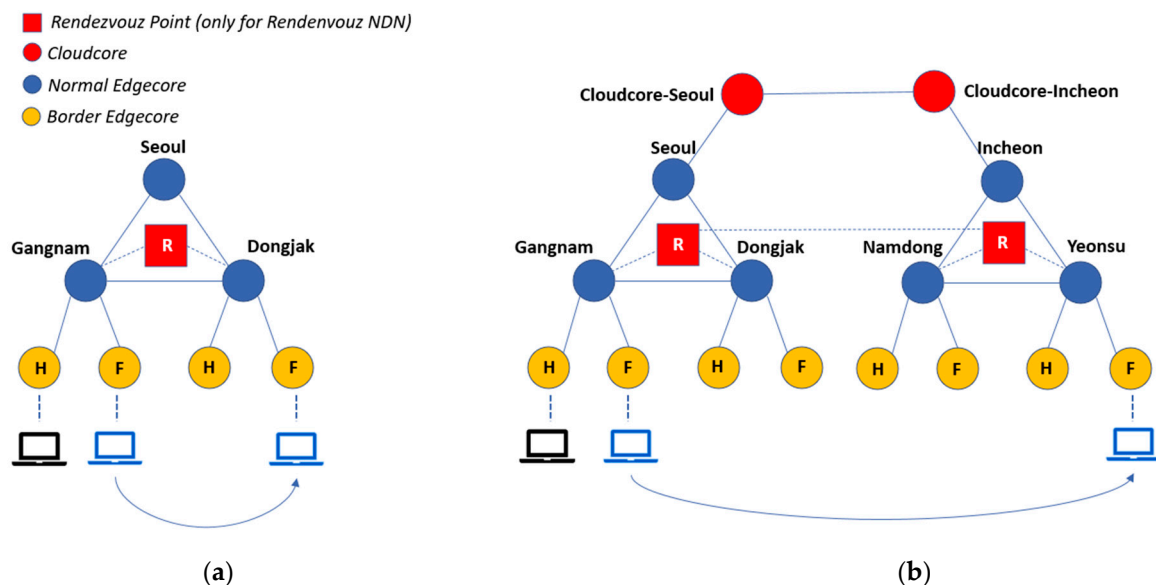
Rendezvouz Point (only for Rendenvouz NDN)
Cloudcore
Normal Edgecore
Border Edgecore

Seoul
Gangnam
R
Dongjak
H
F
H
F

(a)

Cloudcore-Seoul
Cloudcore-Incheon
Seoul
Incheon
Gangnam
R
Dongjak
Namdong
R
Yeonsu
H
F
H
F
H
F
H
F

(b)